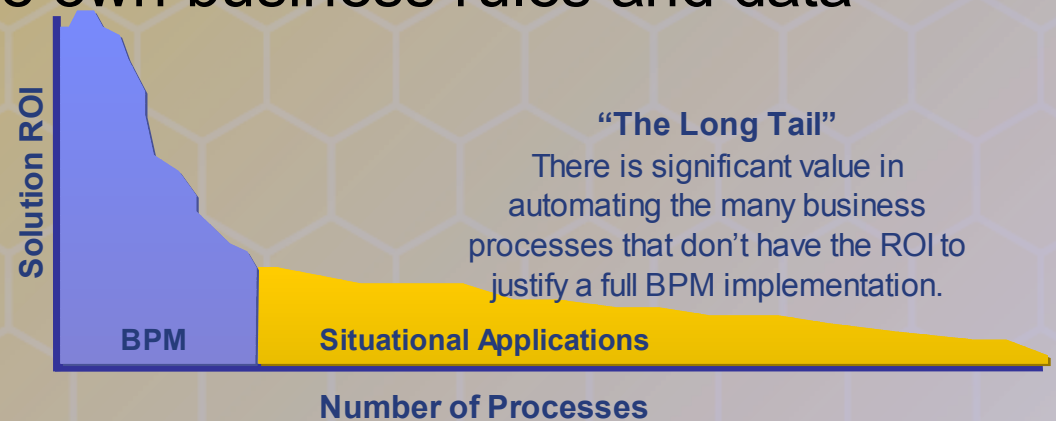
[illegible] own business rules and data

Solution ROI

"The Long Tail"
There is significant value in automating the many business processes that don't have the ROI to justify a full BPM implementation.

BPM

Situational Applications

Number of Processes